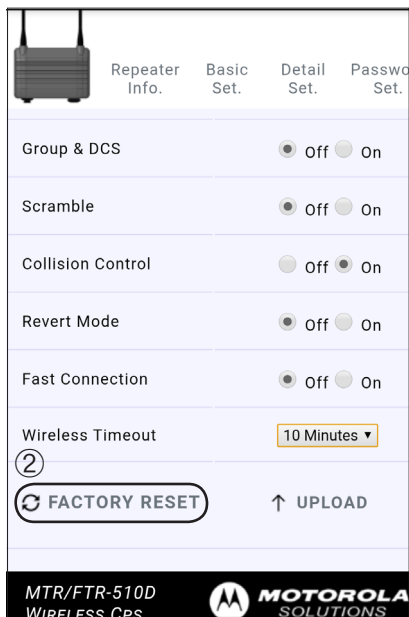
Repeater Info. Basic Set. Detail Set. Passwo Set.

Group & DCS Off On

Scramble Off On

Collision Control Off On

Revert Mode Off On

Fast Connection Off On

Wireless Timeout 10 Minutes ▾

②

FACTORY RESET ↑ UPLOAD

MTR/FTR-510D WIRELESS CPS

MOTOROLA SOLUTIONS